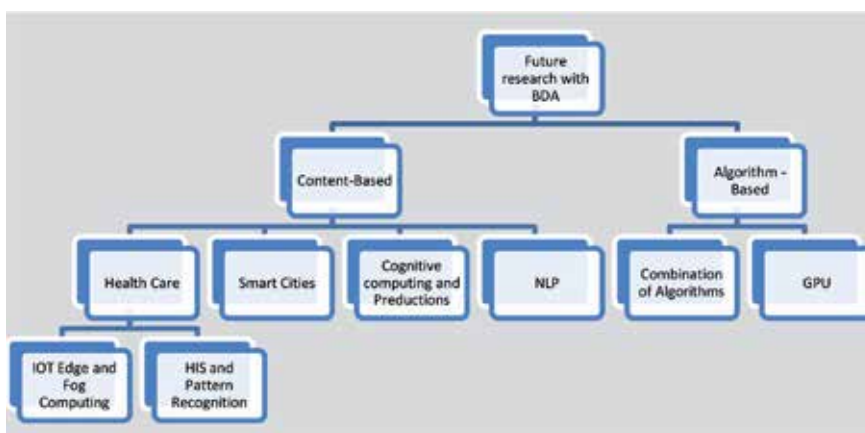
Future research with BDA

Content-Based

Algorithm - Based

Health Care

Smart Cities

Cognitive computing and Preductions

NLP

Combination of Algorithms

GPU

IOT Edge and Fog Computing

HIS and Pattern Recognition